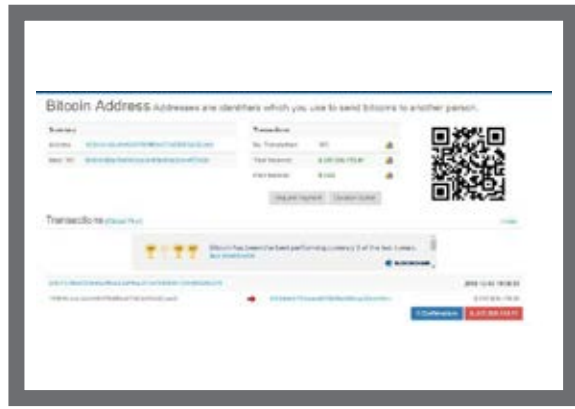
Bitcoin Address Addresses are identifiers which you use to send bitcoins to another person.

| Summary | |
|---|---|
| Address | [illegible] |
| Hash 160 | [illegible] |

| Transactions | |
|---|---|
| No. Transactions | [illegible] |
| Total Received | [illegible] |
| Final Balance | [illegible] |

Request Payment
Donation Button

Transactions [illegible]

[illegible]

Bitcoin has been the best performing currency 3 of the last 4 years. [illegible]

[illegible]

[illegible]

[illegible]

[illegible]

1 Confirmation
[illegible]